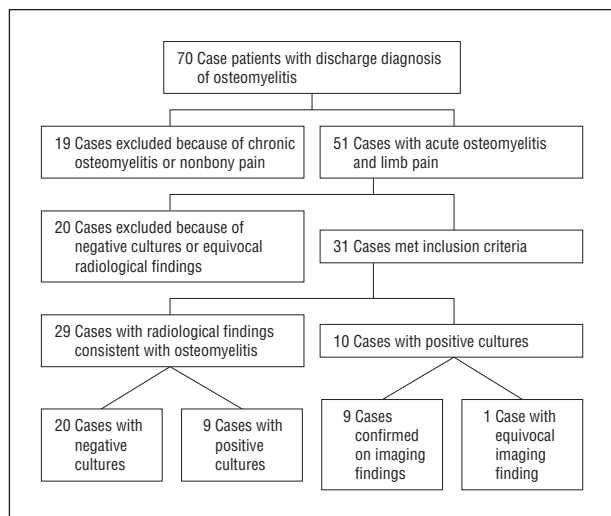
70 Case patients with discharge diagnosis of osteomyelitis

19 Cases excluded because of chronic osteomyelitis or nonbony pain

51 Cases with acute osteomyelitis and limb pain

20 Cases excluded because of negative cultures or equivocal radiological findings

31 Cases met inclusion criteria

29 Cases with radiological findings consistent with osteomyelitis

10 Cases with positive cultures

20 Cases with negative cultures

9 Cases with positive cultures

9 Cases confirmed on imaging findings

1 Case with equivocal imaging finding